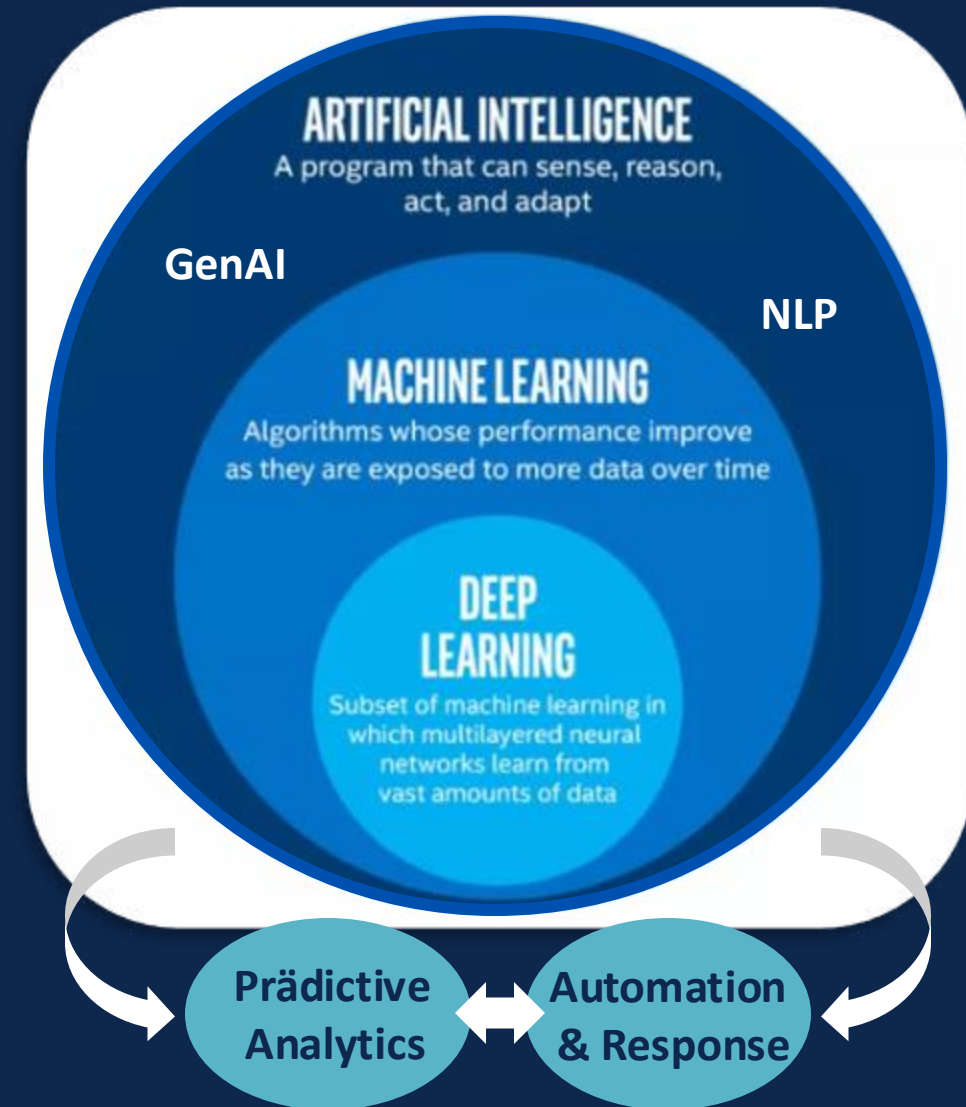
ARTIFICIAL INTELLIGENCE
A program that can sense, reason, act, and adapt

GenAI

NLP

MACHINE LEARNING
Algorithms whose performance improve as they are exposed to more data over time

DEEP LEARNING
Subset of machine learning in which multilayered neural networks learn from vast amounts of data

Prädictive Analytics

Automation & Response